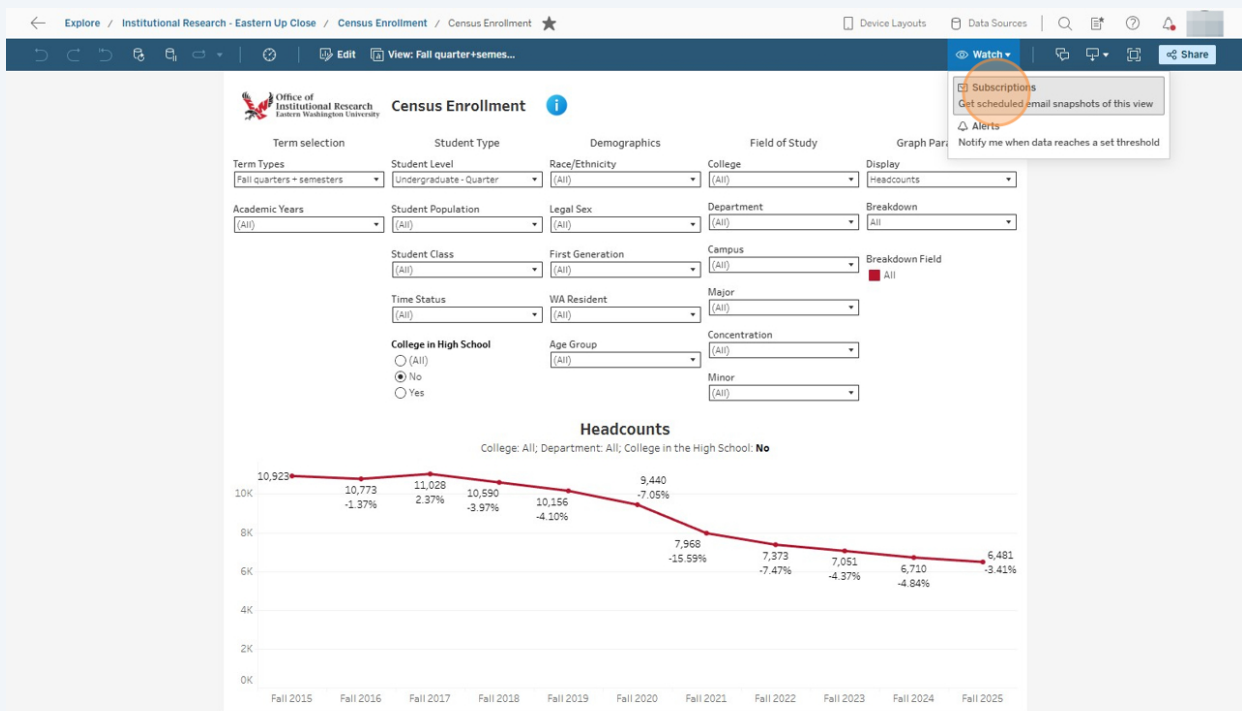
Explore / Institutional Research - Eastern Up Close / Census Enrollment / Census Enrollment

Device Layouts Data Sources

Edit View: Fall quarter+semes...

Watch Share

Subscriptions
Get scheduled email snapshots of this view

Alerts
Notify me when data reaches a set threshold

Office of Institutional Research Eastern Washington University

Census Enrollment

Term selection

Term Types
Fall quarters + semesters

Academic Years
(All)

Student Type

Student Level
Undergraduate - Quarter

Student Population
(All)

Student Class
(All)

Time Status
(All)

College in High School
(All)
No
Yes

Demographics

Race/Ethnicity
(All)

Legal Sex
(All)

First Generation
(All)

WA Resident
(All)

Age Group
(All)

Field of Study

College
(All)

Department
(All)

Campus
(All)

Major
(All)

Concentration
(All)

Minor
(All)

Graph Para

Display
Headcounts

Breakdown
All

Breakdown Field
All

Headcounts

College: All; Department: All; College in the High School: **No**

10,923
10,773 -1.37%
11,028 2.37%
10,590 -3.97%
10,156 -4.10%
9,440 -7.05%
7,968 -15.59%
7,373 -7.47%
7,051 -4.37%
6,710 -4.84%
6,481 -3.41%

10K
8K
6K
4K
2K
0K

Fall 2015 Fall 2016 Fall 2017 Fall 2018 Fall 2019 Fall 2020 Fall 2021 Fall 2022 Fall 2023 Fall 2024 Fall 2025